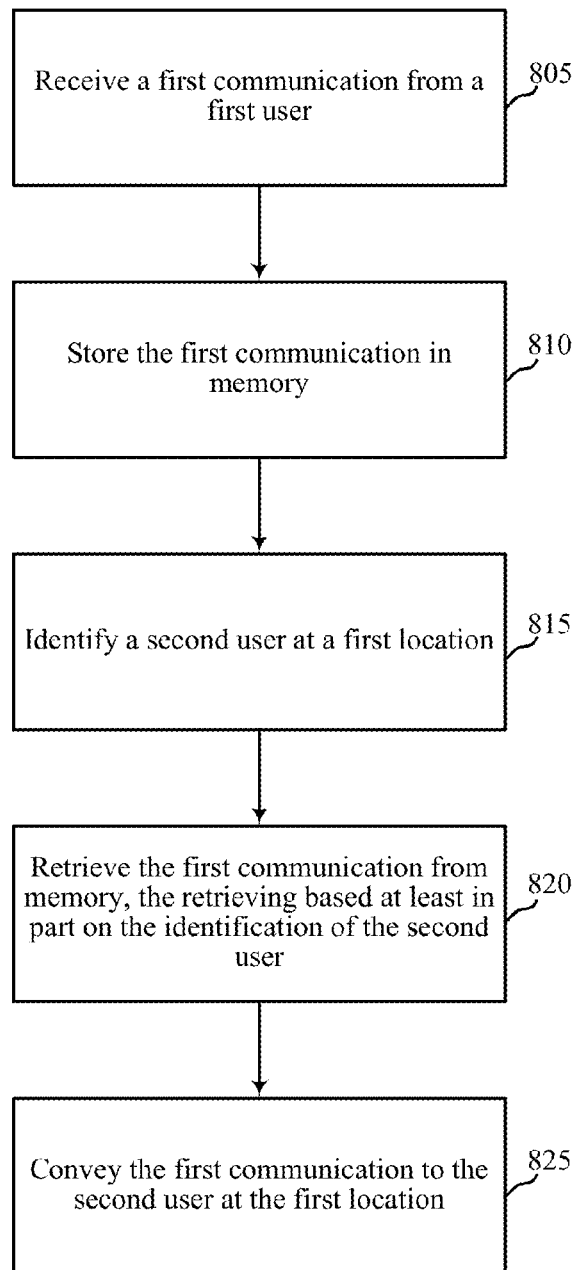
Receive a first communication from a first user

805

Store the first communication in memory

810

Identify a second user at a first location

815

Retrieve the first communication from memory, the retrieving based at least in part on the identification of the second user

820

Convey the first communication to the second user at the first location

825